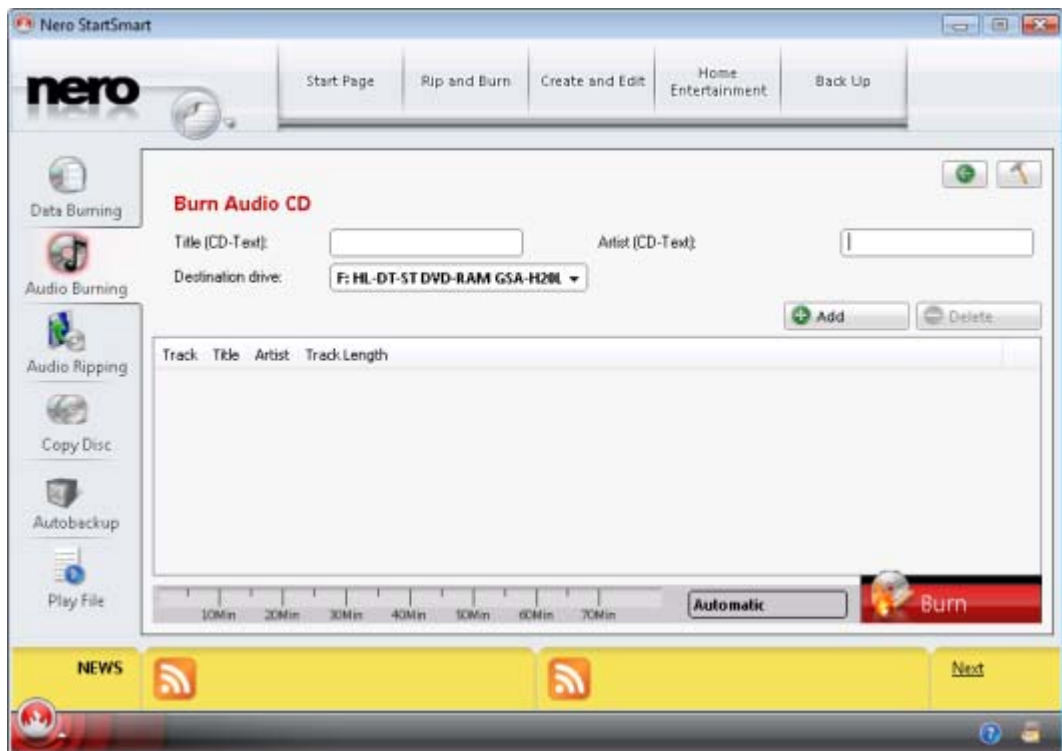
Nero StartSmart

nero

Start Page
Rip and Burn
Create and Edit
Home Entertainment
Back Up

Data Burning
Audio Burning
Audio Ripping
Copy Disc
Autobackup
Play File

Burn Audio CD
Title (CD-Text):
Artist (CD-Text):
Destination drive:
F: HL-DT-ST DVD-RAM GSA-H20L

Add
Delete

| Track | Title | Artist | Track Length |
|---|---|---|---|

10Min 20Min 30Min 40Min 50Min 60Min 70Min
Automatic
Burn

NEWS
Next